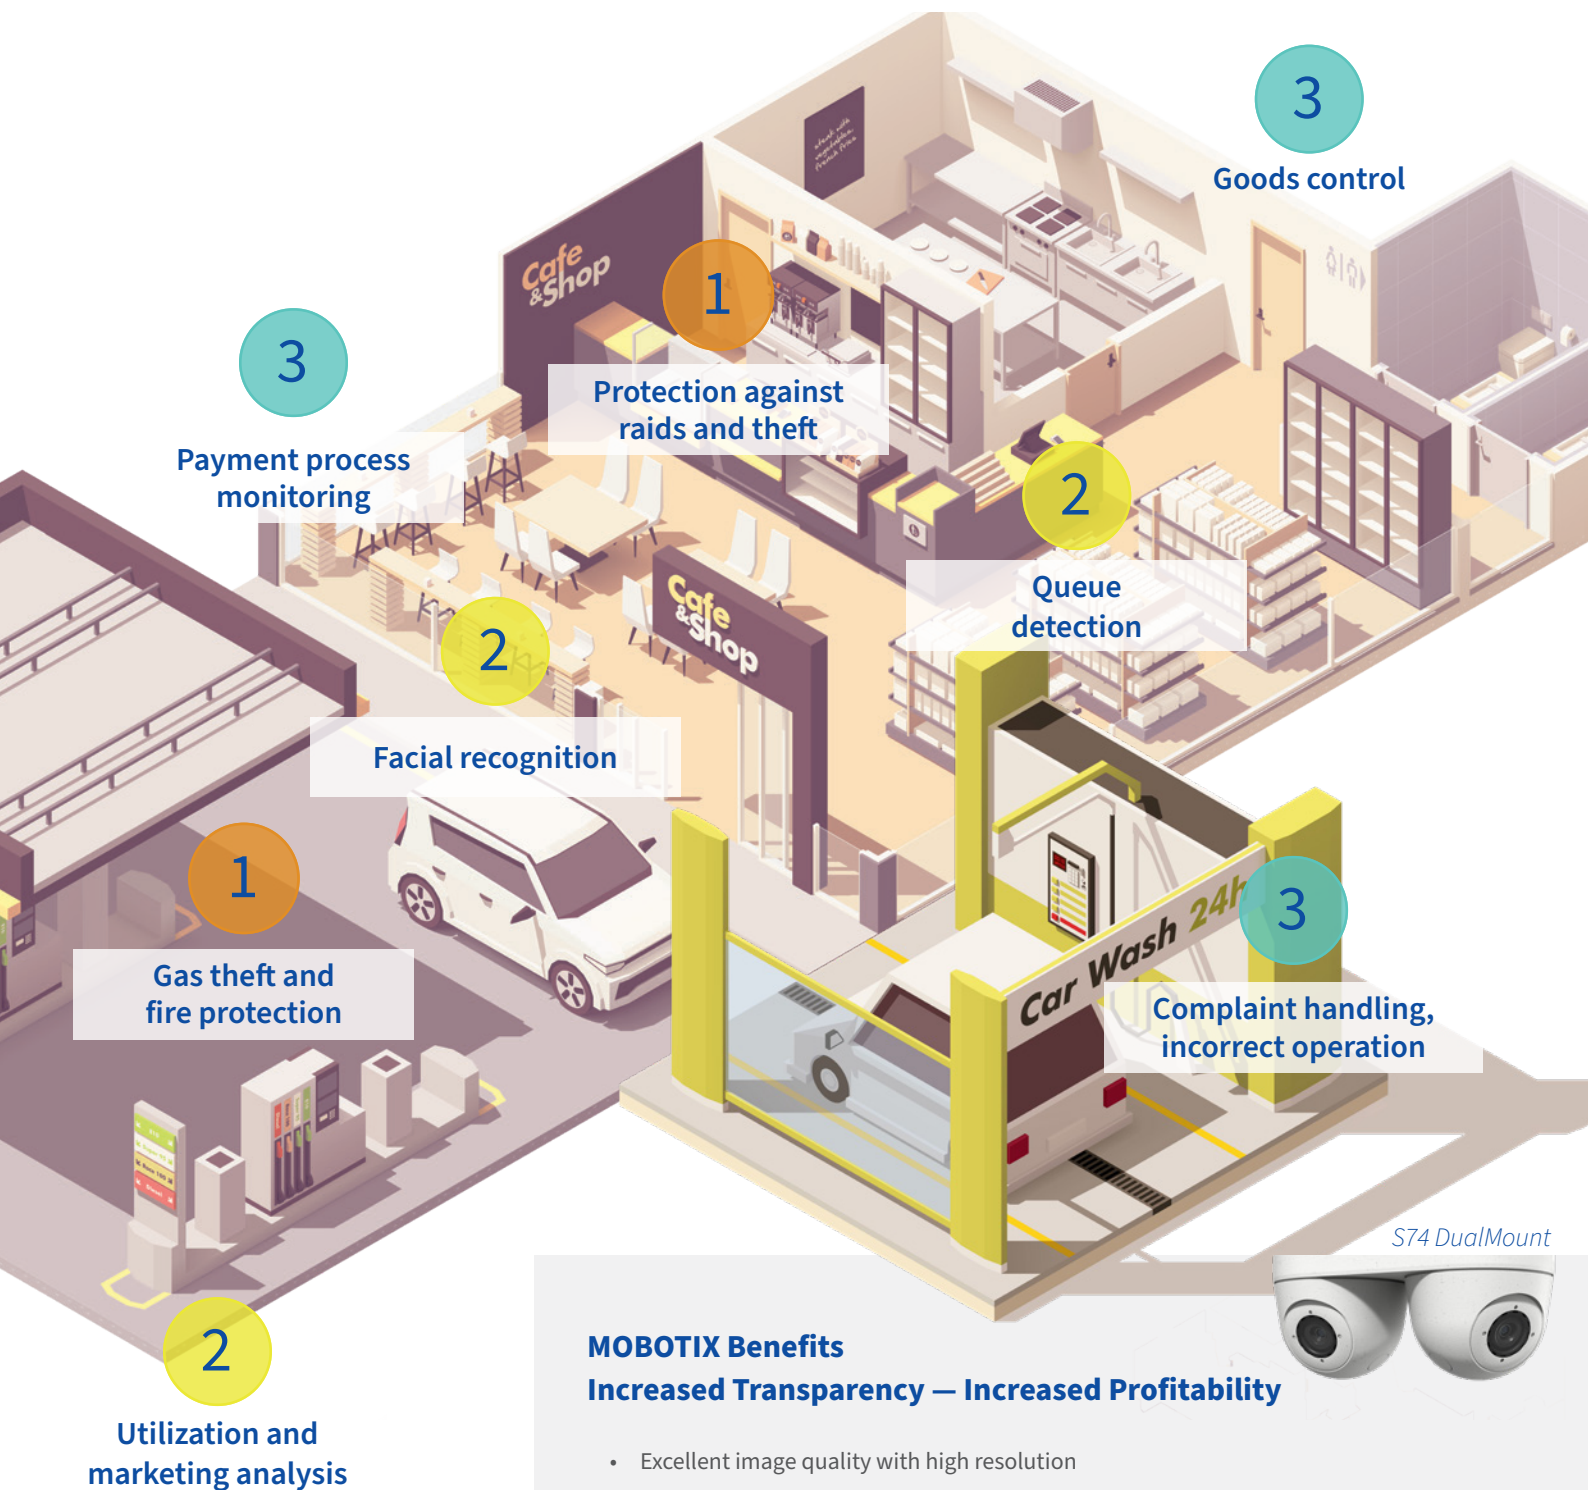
3

Goods control

Cafe &Shop

1

Protection against raids and theft

3

Payment process monitoring

2

Queue detection

Cafe &Shop

2

Facial recognition

1

Gas theft and fire protection

Car Wash 24h

3

Complaint handling, incorrect operation

S74 DualMount

2

Utilization and marketing analysis

MOBOTIX Benefits
Increased Transparency — Increased Profitability

• Excellent image quality with high resolution